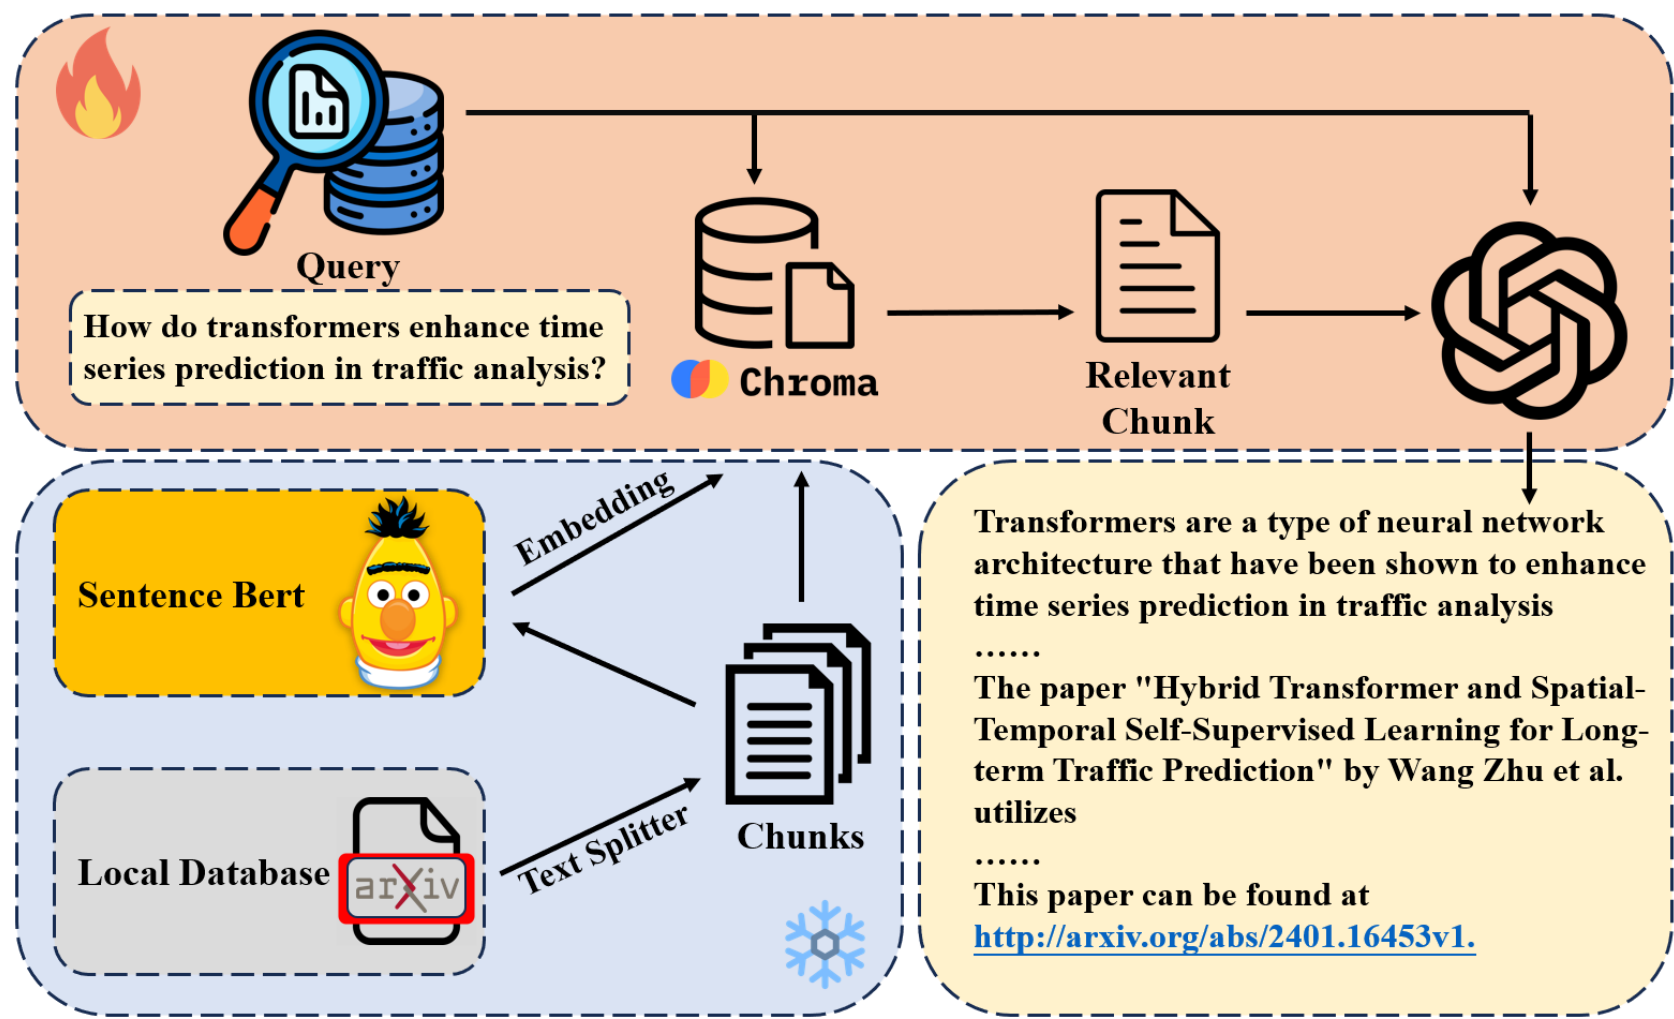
Query

How do transformers enhance time series prediction in traffic analysis?

Chroma

Relevant Chunk

Sentence Bert

Embedding

Local Database

arXiv

Text Splitter

Chunks

Transformers are a type of neural network architecture that have been shown to enhance time series prediction in traffic analysis
......
The paper "Hybrid Transformer and Spatial-Temporal Self-Supervised Learning for Long-term Traffic Prediction" by Wang Zhu et al. utilizes
......
This paper can be found at http://arxiv.org/abs/2401.16453v1.